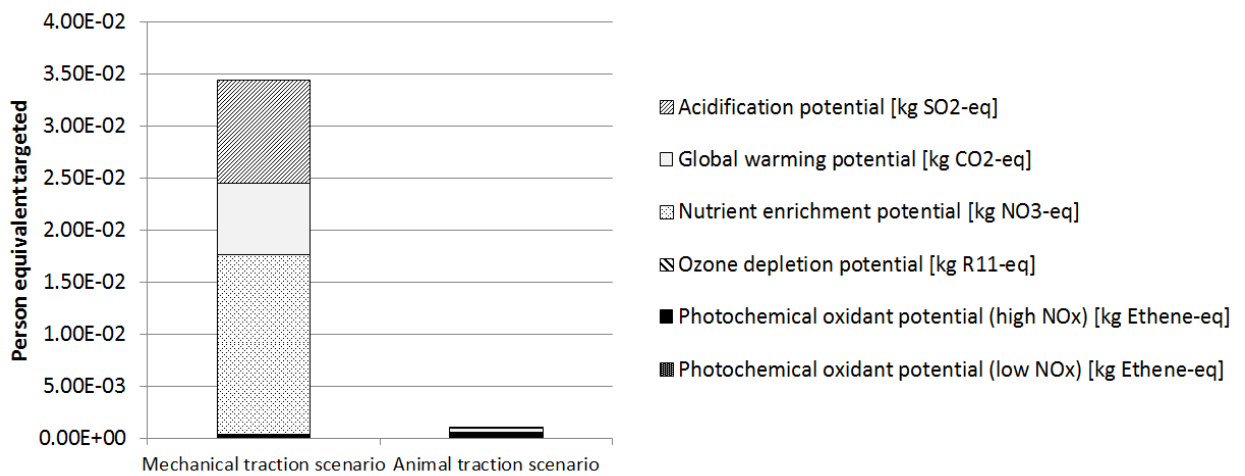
Person equivalent targeted

4.00E-02
3.50E-02
3.00E-02
2.50E-02
2.00E-02
1.50E-02
1.00E-02
5.00E-03
0.00E+00

Mechanical traction scenario
Animal traction scenario

Acidification potential [kg SO2-eq]
Global warming potential [kg CO2-eq]
Nutrient enrichment potential [kg NO3-eq]
Ozone depletion potential [kg R11-eq]
Photochemical oxidant potential (high NOx) [kg Ethene-eq]
Photochemical oxidant potential (low NOx) [kg Ethene-eq]